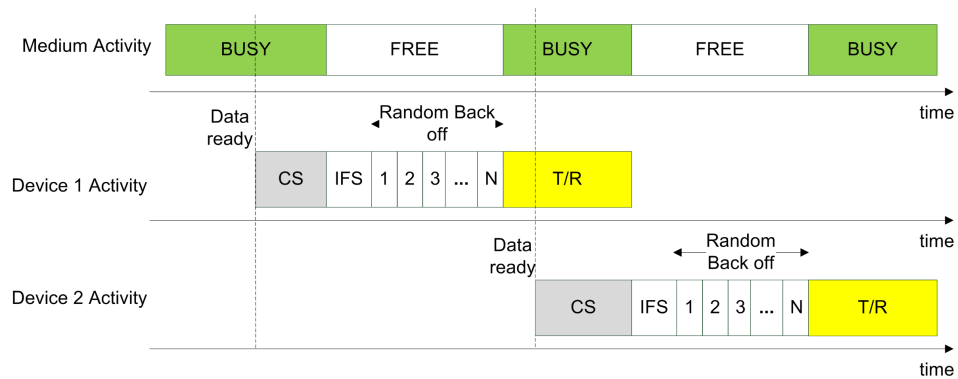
Medium Activity

| BUSY | FREE | BUSY | FREE | BUSY |
|---|---|---|---|---|

time

Data ready

Random Back off

Device 1 Activity

| CS | IFS | 1 | 2 | 3 | ... | N | T/R |
|---|---|---|---|---|---|---|---|

time

Data ready

Random Back off

Device 2 Activity

| CS | IFS | 1 | 2 | 3 | ... | N | T/R |
|---|---|---|---|---|---|---|---|

time